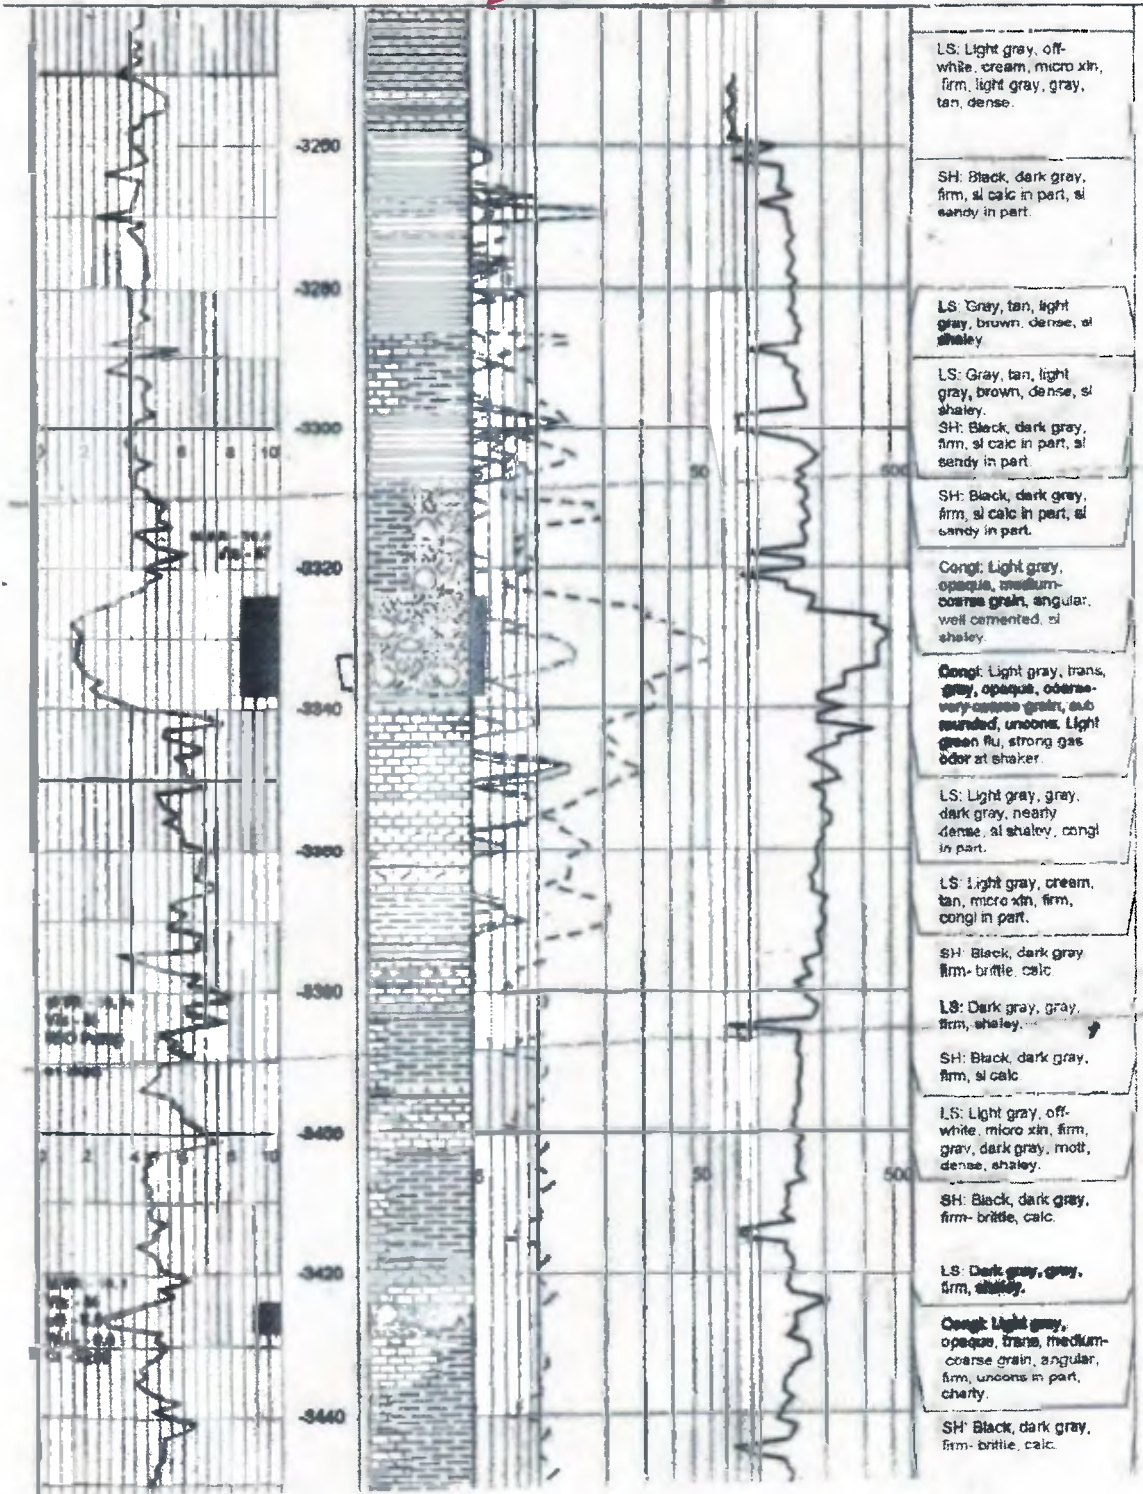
-3260

-3280

-3300

-3320

-3340

-3360

-3380

-3400

-3420

-3440

0 2 4 6 8 10

0 2 4 6 8 10

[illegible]

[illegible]

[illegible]

50 500

5 50 500

LS: Light gray, off-white, cream, micro xln, firm, light gray, gray, tan, dense.

SH: Black, dark gray, firm, sl calc in part, sl sandy in part.

LS: Gray, tan, light gray, brown, dense, sl shaley.

LS: Gray, tan, light gray, brown, dense, sl shaley.
SH: Black, dark gray, firm, sl calc in part, sl sandy in part.

SH: Black, dark grey, firm, sl calc in part, sl sandy in part.

Congl: Light grey, opaque, medium-coarse grain, angular, well cemented, sl shaley.

Congl: Light gray, trans, gray, opaque, coarse-very coarse grain, sub rounded, uncons. Light green flu, strong gas odor at shaker.

LS: Light gray, gray, dark gray, nearly dense, sl shaley, congl in part.

LS: Light gray, cream, tan, micro xln, firm, congl in part.

SH: Black, dark gray firm- brittle, calc.

LS: Dark gray, gray, firm, shaley.

SH: Black, dark gray, firm, sl calc

LS: Light gray, off-white, micro xln, firm, gray, dark gray, mott, dense, shaley.

SH: Black, dark gray, firm- brittle, calc.

LS: Dark gray, gray, firm, shaley.

Congl: Light gray, opaque, trans, medium-coarse grain, angular, firm, uncons in part, cherty.

SH: Black, dark gray, firm- brittle, calc.